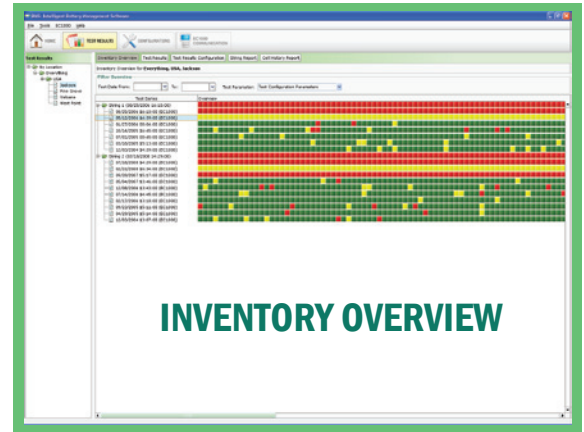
BVA Intelligent Battery Management Software

File Tools BC1000 Help

HOME

TEST RESULTS

CONFIGURATIONS

BC1000 COMMUNICATION

Test Results

No Location

Everything

USA

Jackson

Pine Grove

Volcano

West Point

Inventory Overview

Test Results

Test Results Configuration

String Report

Cell History Report

Inventory Overview for Everything, USA, Jackson

Filter Overview

Test Date From:

To:

Test Parameter:

Test Configuration Parameters

Test Series

Overview

String 1 (05/25/2006 10:10:00)

String 2 (07/19/2006 14:29:00)

INVENTORY OVERVIEW